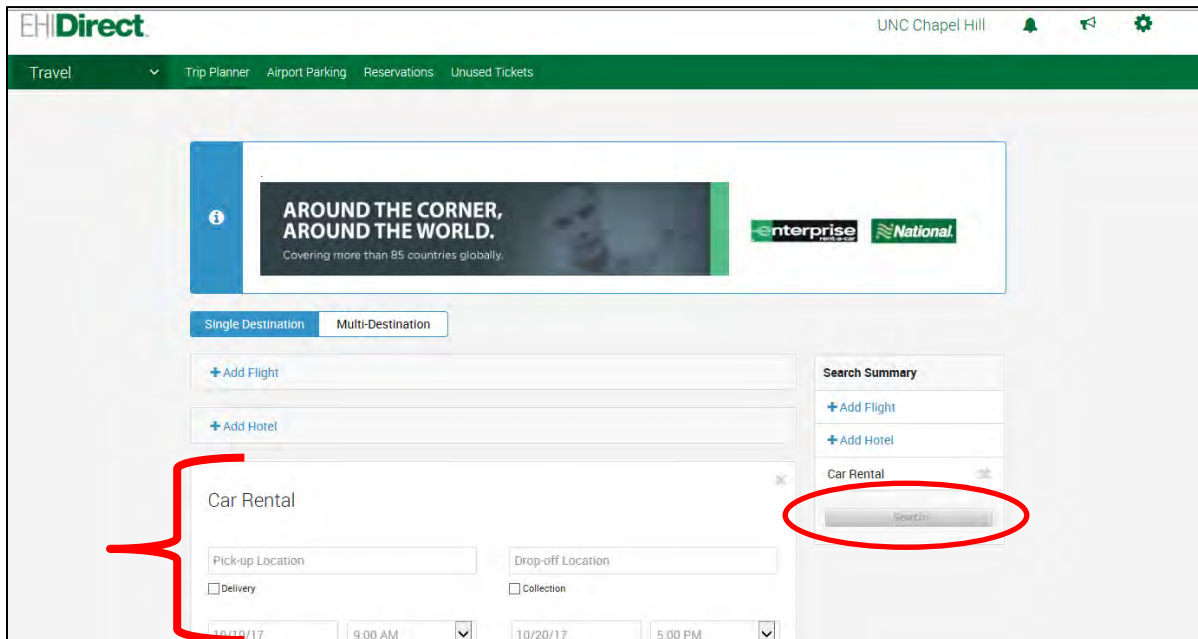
EHIDirect

UNC Chapel Hill

Travel

Trip Planner Airport Parking Reservations Unused Tickets

AROUND THE CORNER, AROUND THE WORLD.

Covering more than 85 countries globally.

enterprise rent-a-car

National

Single Destination Multi-Destination

+ Add Flight

+ Add Hotel

Car Rental

Pick-up Location

Delivery

Drop-off Location

Collection

10/10/17 9:00 AM

10/20/17 5:00 PM

Search Summary

+ Add Flight

+ Add Hotel

Car Rental

Search